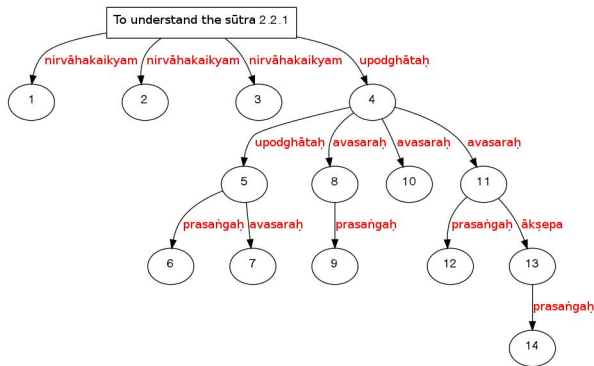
To understand the sūtra 2.2.1

nirvāhakaikyam
nirvāhakaikyam
nirvāhakaikyam
upodghātaḥ

1
2
3
4

upodghātaḥ
avasaraḥ
avasaraḥ
avasaraḥ

5
8
10
11

prasaṅgaḥ
avasaraḥ
prasaṅgaḥ
prasaṅgaḥ
ākṣepa

6
7
9
12
13

prasaṅgaḥ

14